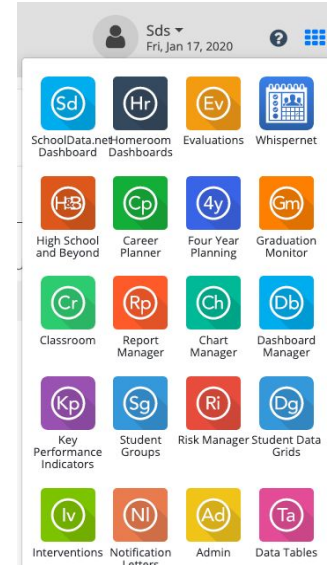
Sds
Fri, Jan 17, 2020

Sd
SchoolData.net Dashboard

Hr
Homeroom Dashboards

Ev
Evaluations

Whispernet

H:B
High School and Beyond

Cp
Career Planner

4y
Four Year Planning

Gm
Graduation Monitor

Cr
Classroom

Rp
Report Manager

Ch
Chart Manager

Db
Dashboard Manager

Kp
Key Performance Indicators

Sg
Student Groups

Ri
Risk Manager

Dg
Student Data Grids

Iv
Interventions

Nl
Notification Letters

Ad
Admin

Ta
Data Tables